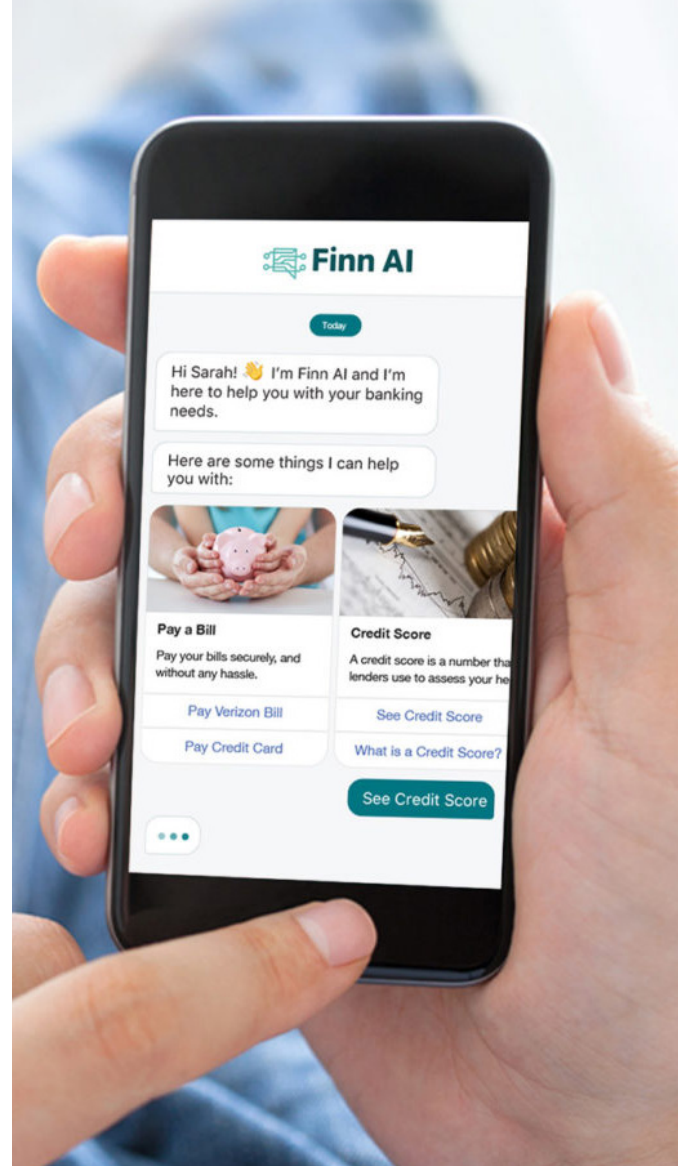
Finn AI

Today

Hi Sarah! 👋 I'm Finn AI and I'm here to help you with your banking needs.

Here are some things I can help you with:

Pay a Bill

Pay your bills securely, and without any hassle.

Pay Verizon Bill

Pay Credit Card

Credit Score

A credit score is a number tha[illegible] lenders use to assess your he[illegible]

See Credit Score

What is a Credit Score?

See Credit Score